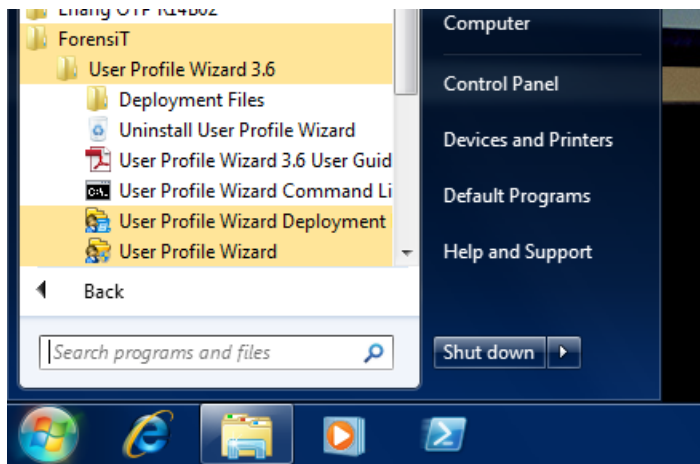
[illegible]
ForensiT
User Profile Wizard 3.6
Deployment Files
Uninstall User Profile Wizard
User Profile Wizard 3.6 User Guid
User Profile Wizard Command Li
User Profile Wizard Deployment
User Profile Wizard
Back
Search programs and files
Computer
Control Panel
Devices and Printers
Default Programs
Help and Support
Shut down